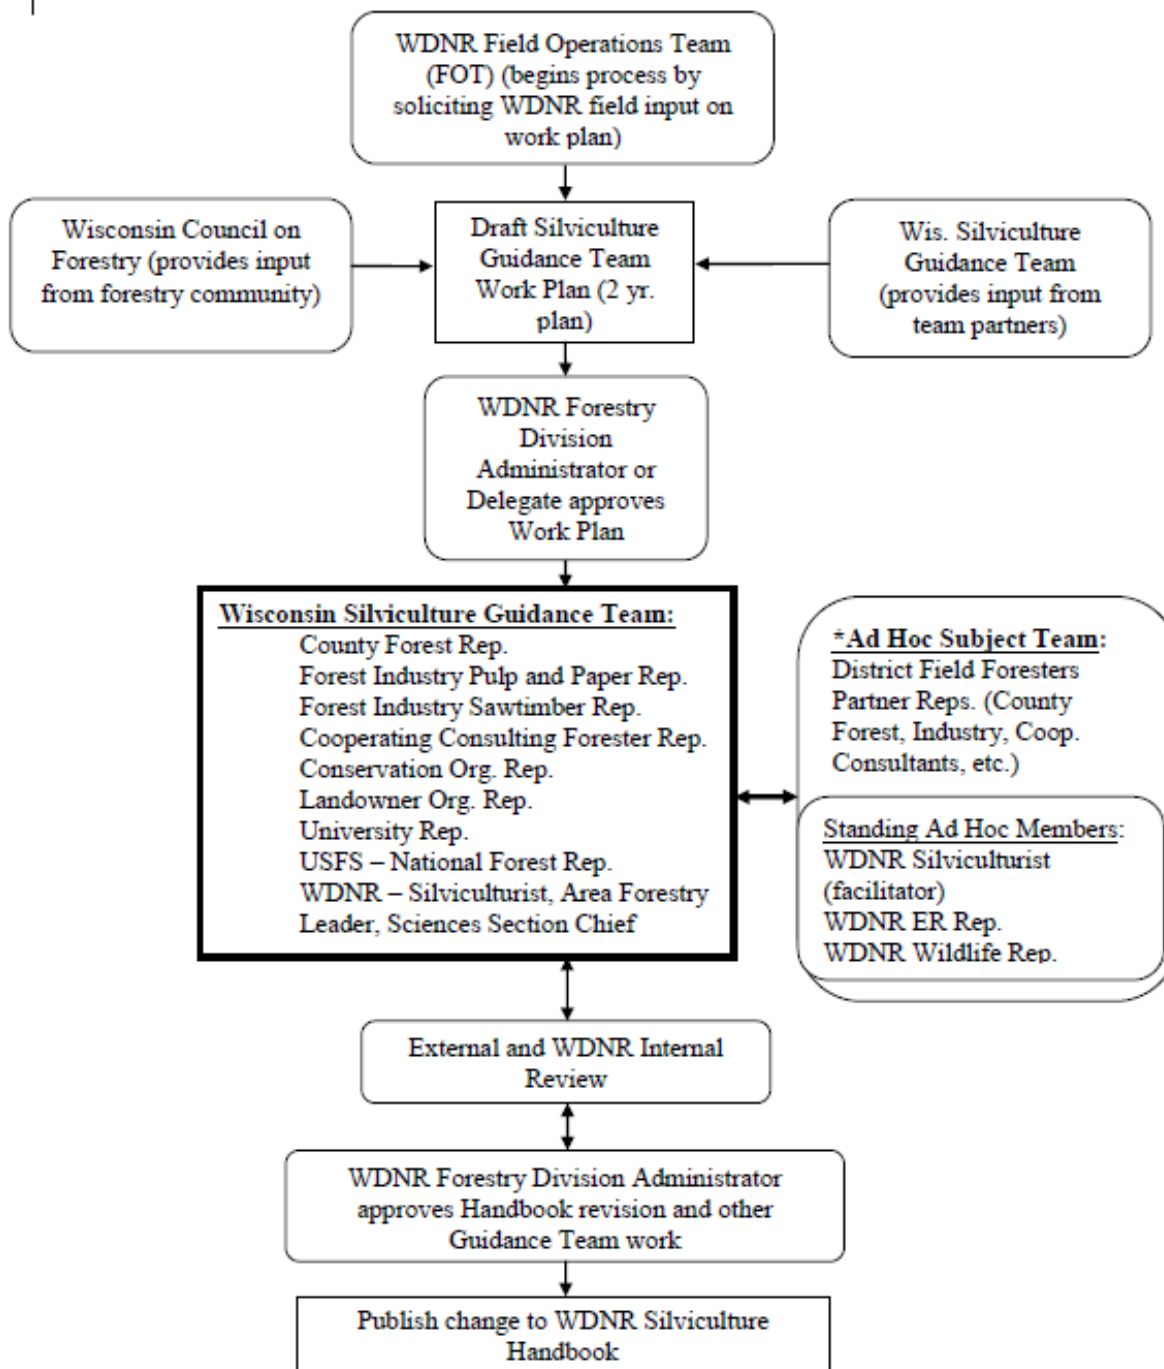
WDNR Field Operations Team (FOT) (begins process by soliciting WDNR field input on work plan)

Wisconsin Council on Forestry (provides input from forestry community)

Draft Silviculture Guidance Team Work Plan (2 yr. plan)

Wis. Silviculture Guidance Team (provides input from team partners)

WDNR Forestry Division Administrator or Delegate approves Work Plan

Wisconsin Silviculture Guidance Team:
County Forest Rep.
Forest Industry Pulp and Paper Rep.
Forest Industry Sawtimber Rep.
Cooperating Consulting Forester Rep.
Conservation Org. Rep.
Landowner Org. Rep.
University Rep.
USFS – National Forest Rep.
WDNR – Silviculturist, Area Forestry Leader, Sciences Section Chief

*Ad Hoc Subject Team:
District Field Foresters
Partner Reps. (County Forest, Industry, Coop. Consultants, etc.)

Standing Ad Hoc Members:
WDNR Silviculturist (facilitator)
WDNR ER Rep.
WDNR Wildlife Rep.

External and WDNR Internal Review

WDNR Forestry Division Administrator approves Handbook revision and other Guidance Team work

Publish change to WDNR Silviculture Handbook